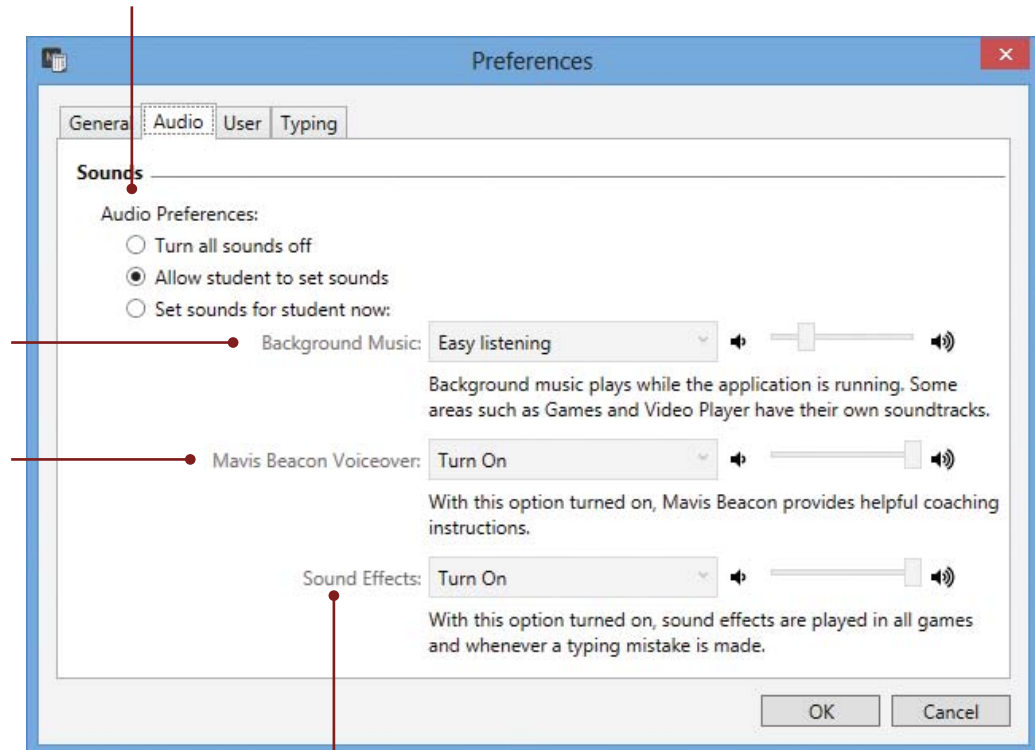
Preferences

Genera | Audio | User | Typing

Sounds

Audio Preferences:

Turn all sounds off

Allow student to set sounds

Set sounds for student now:

Background Music: Easy listening

Background music plays while the application is running. Some areas such as Games and Video Player have their own soundtracks.

Mavis Beacon Voiceover: Turn On

With this option turned on, Mavis Beacon provides helpful coaching instructions.

Sound Effects: Turn On

With this option turned on, sound effects are played in all games and whenever a typing mistake is made.

OK

Cancel